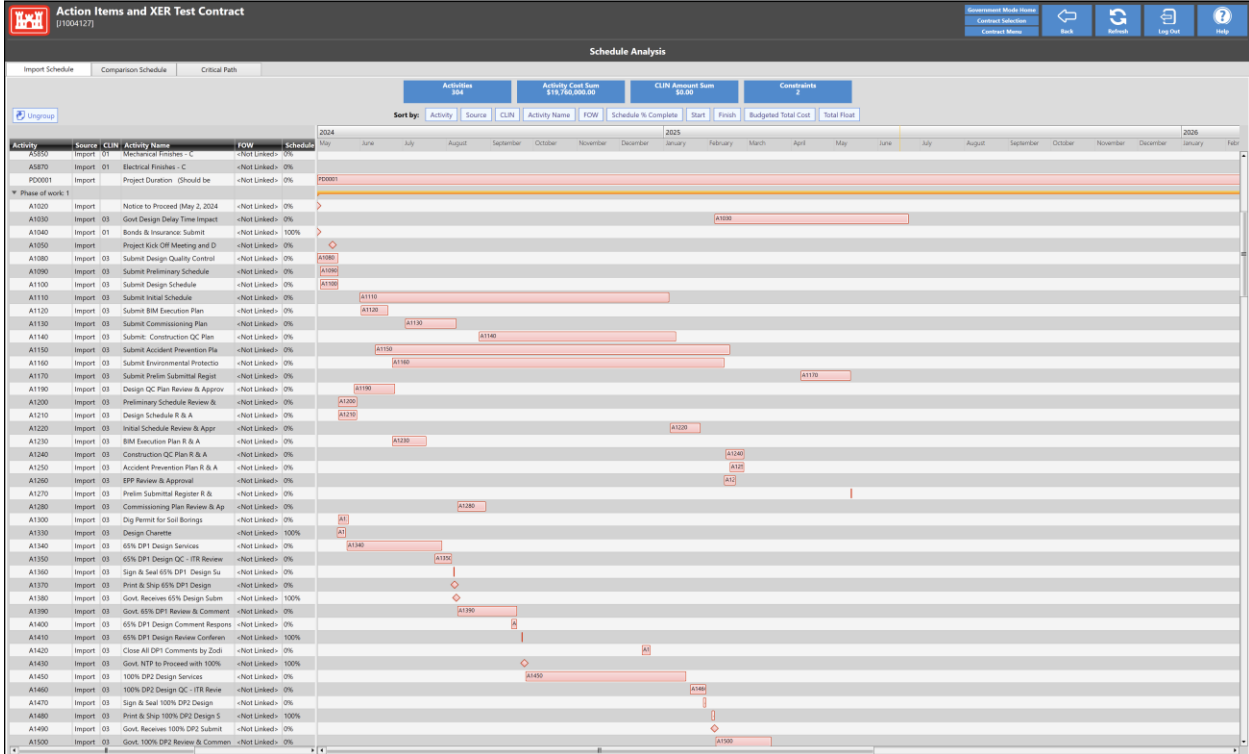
Action Items and XER Test Contract
[J1004127]

Government Mode Home
Contract Selection
Contract Menu
Back
Refresh
Log Out
Help

Schedule Analysis

Import Schedule | Comparison Schedule | Critical Path

Activities
304

Activity Cost Sum
$19,760,000.00

CLIN Amount Sum
$0.00

Constraints
2

Ungroup

Sort by: Activity | Source | CLIN | Activity Name | FOW | Schedule % Complete | Start | Finish | Budgeted Total Cost | Total Float

2024 | 2025 | 2026
May June July August September October November December January February March April May June July August September October November December January Febr

| Activity | Source | CLIN | Activity Name | FOW | Schedule |
|---|---|---|---|---|---|
| A5850 | Import | 01 | Mechanical Finishes - C | <Not Linked> | 0% |
| A5870 | Import | 01 | Electrical Finishes - C | <Not Linked> | 0% |
| PD0001 | Import | | Project Duration (Should be | <Not Linked> | 0% |
| Phase of work: 1 | | | | | |
| A1020 | Import | | Notice to Proceed (May 2, 2024 | <Not Linked> | 0% |
| A1030 | Import | 03 | Govt Design Delay Time Impact | <Not Linked> | 0% |
| A1040 | Import | 01 | Bonds & Insurance: Submit | <Not Linked> | 100% |
| A1050 | Import | | Project Kick Off Meeting and D | <Not Linked> | 0% |
| A1080 | Import | 03 | Submit Design Quality Control | <Not Linked> | 0% |
| A1090 | Import | 03 | Submit Preliminary Schedule | <Not Linked> | 0% |
| A1100 | Import | 03 | Submit Design Schedule | <Not Linked> | 0% |
| A1110 | Import | 03 | Submit Initial Schedule | <Not Linked> | 0% |
| A1120 | Import | 03 | Submit BIM Execution Plan | <Not Linked> | 0% |
| A1130 | Import | 03 | Submit Commissioning Plan | <Not Linked> | 0% |
| A1140 | Import | 03 | Submit: Construction QC Plan | <Not Linked> | 0% |
| A1150 | Import | 03 | Submit Accident Prevention Pla | <Not Linked> | 0% |
| A1160 | Import | 03 | Submit Environmental Protectio | <Not Linked> | 0% |
| A1170 | Import | 03 | Submit Prelim Submittal Regist | <Not Linked> | 0% |
| A1190 | Import | 03 | Design QC Plan Review & Approv | <Not Linked> | 0% |
| A1200 | Import | 03 | Preliminary Schedule Review & | <Not Linked> | 0% |
| A1210 | Import | 03 | Design Schedule R & A | <Not Linked> | 0% |
| A1220 | Import | 03 | Initial Schedule Review & Appr | <Not Linked> | 0% |
| A1230 | Import | 03 | BIM Execution Plan R & A | <Not Linked> | 0% |
| A1240 | Import | 03 | Construction QC Plan R & A | <Not Linked> | 0% |
| A1250 | Import | 03 | Accident Prevention Plan R & A | <Not Linked> | 0% |
| A1260 | Import | 03 | EPP Review & Approval | <Not Linked> | 0% |
| A1270 | Import | 03 | Prelim Submittal Register R & | <Not Linked> | 0% |
| A1280 | Import | 03 | Commissioning Plan Review & Ap | <Not Linked> | 0% |
| A1300 | Import | 03 | Dig Permit for Soil Borings | <Not Linked> | 0% |
| A1330 | Import | 03 | Design Charette | <Not Linked> | 100% |
| A1340 | Import | 03 | 65% DP1 Design Services | <Not Linked> | 0% |
| A1350 | Import | 03 | 65% DP1 Design QC - ITR Review | <Not Linked> | 0% |
| A1360 | Import | 03 | Sign & Seal 65% DP1 Design Su | <Not Linked> | 0% |
| A1370 | Import | 03 | Print & Ship 65% DP1 Design | <Not Linked> | 0% |
| A1380 | Import | 03 | Govt. Receives 65% Design Subm | <Not Linked> | 100% |
| A1390 | Import | 03 | Govt. 65% DP1 Review & Comment | <Not Linked> | 0% |
| A1400 | Import | 03 | 65% DP1 Design Comment Respons | <Not Linked> | 0% |
| A1410 | Import | 03 | 65% DP1 Design Review Conferen | <Not Linked> | 100% |
| A1420 | Import | 03 | Close All DP1 Comments by Zodi | <Not Linked> | 0% |
| A1430 | Import | 03 | Govt. NTP to Proceed with 100% | <Not Linked> | 100% |
| A1450 | Import | 03 | 100% DP2 Design Services | <Not Linked> | 0% |
| A1460 | Import | 03 | 100% DP2 Design QC - ITR Revie | <Not Linked> | 0% |
| A1470 | Import | 03 | Sign & Seal 100% DP2 Design | <Not Linked> | 0% |
| A1480 | Import | 03 | Print & Ship 100% DP2 Design S | <Not Linked> | 100% |
| A1490 | Import | 03 | Govt. Receives 100% DP2 Submit | <Not Linked> | 0% |
| A1500 | Import | 03 | Govt. 100% DP2 Review & Commen | <Not Linked> | 0% |

PD0001 A1030 A1080 A1090 A1100 A1110 A1120 A1130 A1140 A1150 A1160 A1170 A1190 A1200 A1210 A1220 A1230 A1240 A125 A12 A1280 A1 A1 A1340 A135 A1390 A1 A1450 A146 A1500